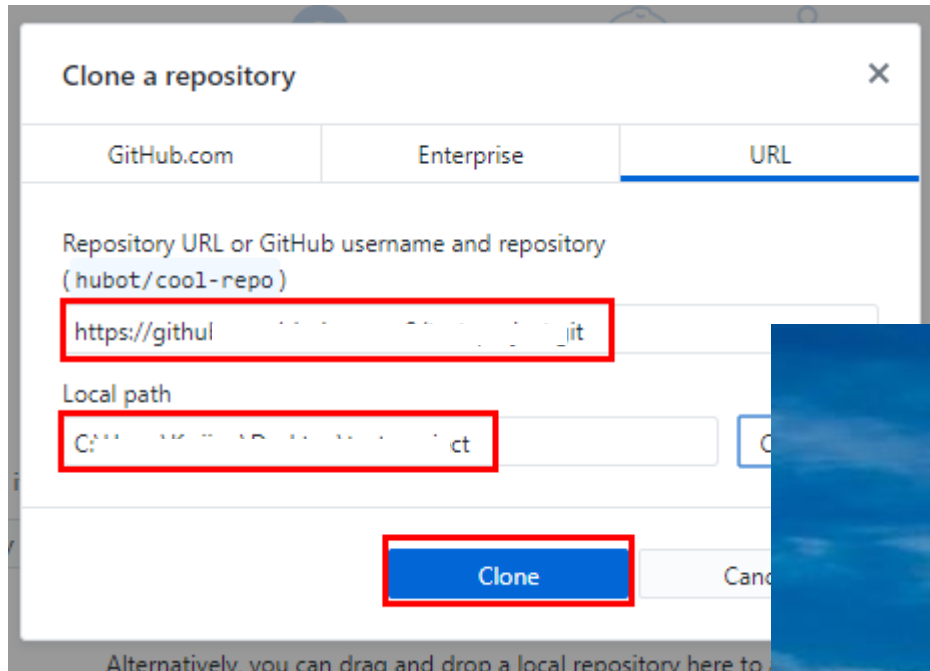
Clone a repository

×

GitHub.com

Enterprise

URL

Repository URL or GitHub username and repository
( hubot/cool-repo )

https://githul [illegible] git

Local path

C:\ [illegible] ct

C

Clone

Canc

Alternatively, you can drag and drop a local repository here to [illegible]